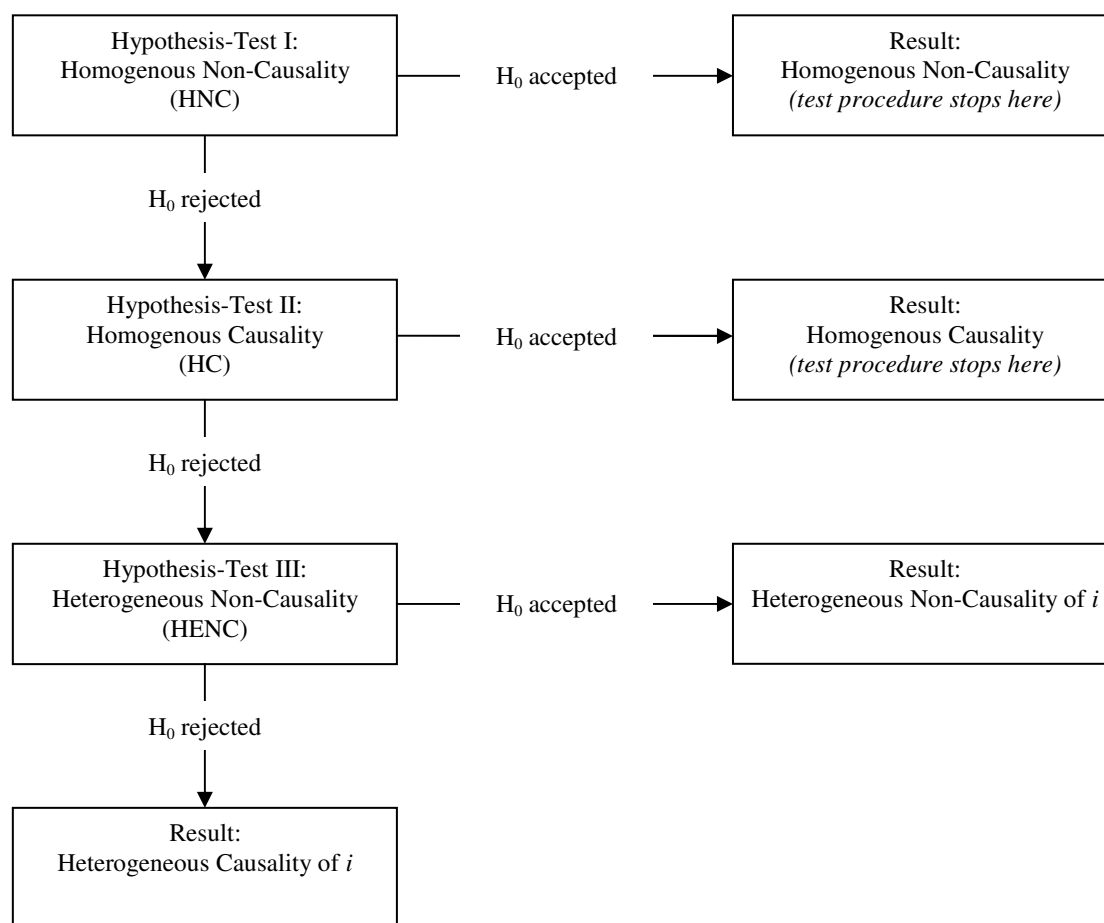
Hypothesis-Test I:
Homogenous Non-Causality
(HNC)

$H_0$ accepted

Result:
Homogenous Non-Causality
*(test procedure stops here)*

$H_0$ rejected

Hypothesis-Test II:
Homogenous Causality
(HC)

$H_0$ accepted

Result:
Homogenous Causality
*(test procedure stops here)*

$H_0$ rejected

Hypothesis-Test III:
Heterogeneous Non-Causality
(HENC)

$H_0$ accepted

Result:
Heterogeneous Non-Causality of $i$

$H_0$ rejected

Result:
Heterogeneous Causality of $i$